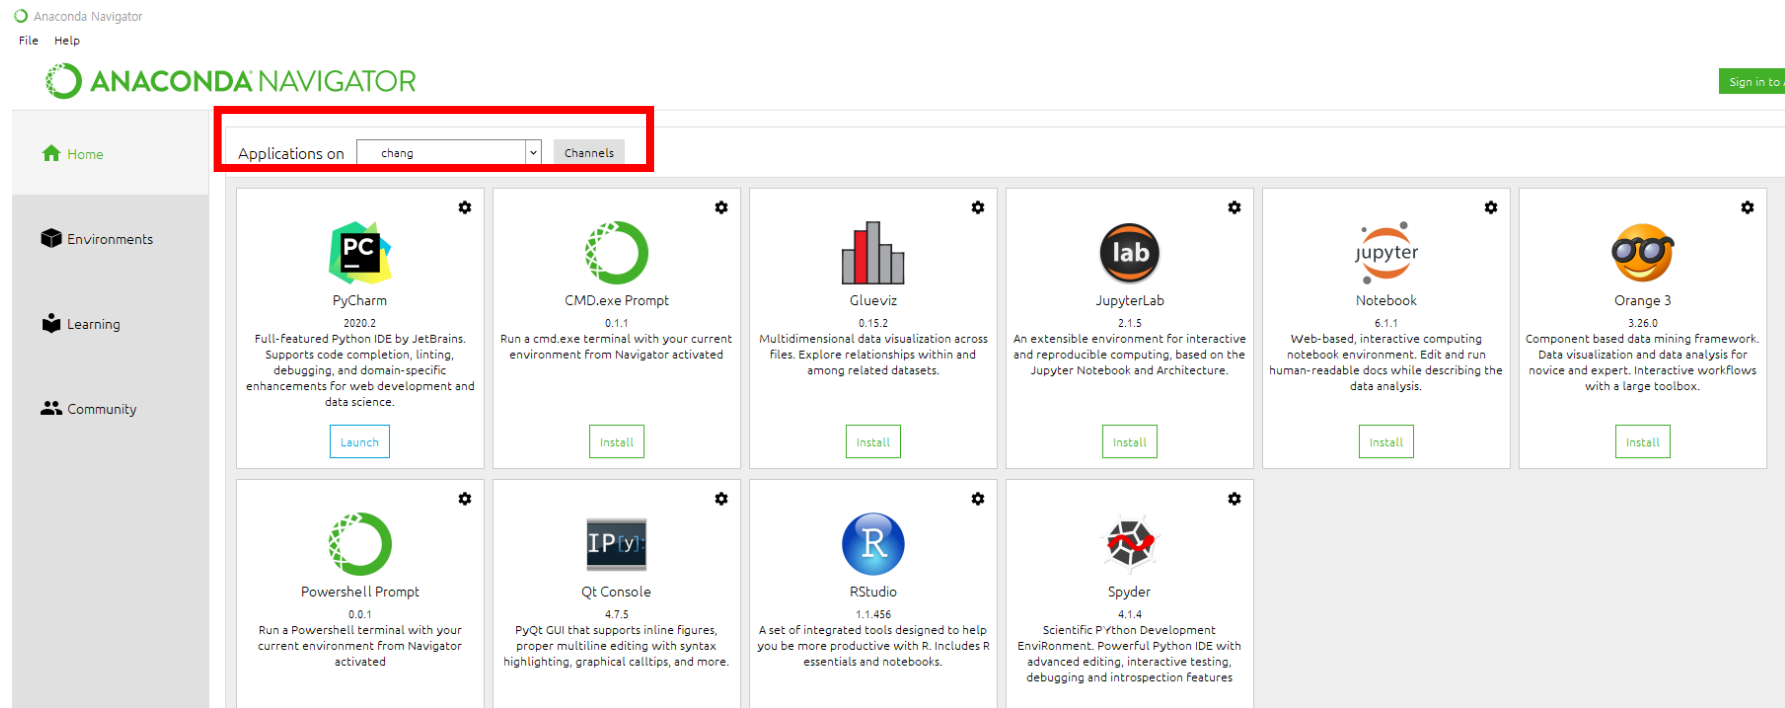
Anaconda Navigator
File Help
ANACONDA NAVIGATOR
Sign in to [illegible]

Home
Environments
Learning
Community

Applications on chang Channels

PC
PyCharm
2020.2
Full-featured Python IDE by JetBrains. Supports code completion, linting, debugging, and domain-specific enhancements for web development and data science.
Launch

CMD.exe Prompt
0.1.1
Run a cmd.exe terminal with your current environment from Navigator activated
Install

Glueviz
0.15.2
Multidimensional data visualization across files. Explore relationships within and among related datasets.
Install

lab
JupyterLab
2.1.5
An extensible environment for interactive and reproducible computing, based on the Jupyter Notebook and Architecture.
Install

jupyter
Notebook
6.1.1
Web-based, interactive computing notebook environment. Edit and run human-readable docs while describing the data analysis.
Install

Orange 3
3.26.0
Component based data mining framework. Data visualization and data analysis for novice and expert. Interactive workflows with a large toolbox.
Install

Powershell Prompt
0.0.1
Run a Powershell terminal with your current environment from Navigator activated

IP[y]:
Qt Console
4.7.5
PyQt GUI that supports inline figures, proper multiline editing with syntax highlighting, graphical calltips, and more.

R
RStudio
1.1.456
A set of integrated tools designed to help you be more productive with R. Includes R essentials and notebooks.

Spyder
4.1.4
Scientific PYthon Development EnviRonment. Powerful Python IDE with advanced editing, interactive testing, debugging and introspection features